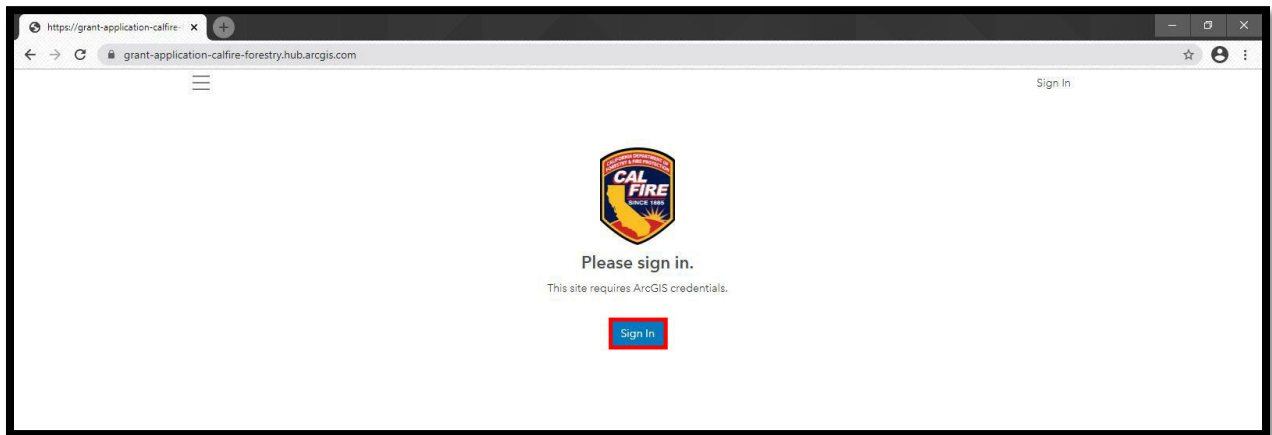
https://grant-application-calfire-

grant-application-calfire-forestry.hub.arcgis.com

Sign In

CALIFORNIA DEPARTMENT OF FORESTRY & FIRE PROTECTION
CAL FIRE
SINCE 1885

Please sign in.

This site requires ArcGIS credentials.

Sign In